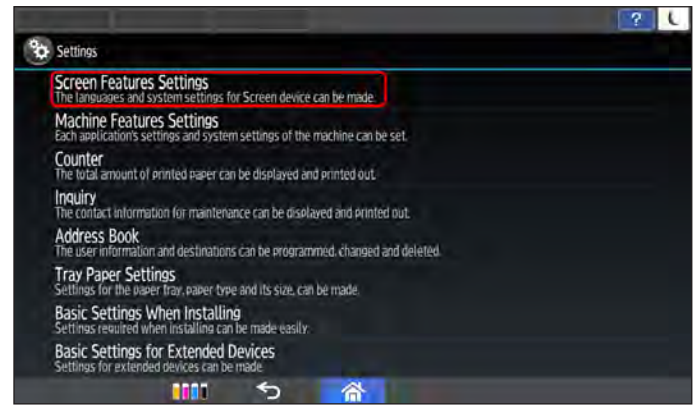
?

Settings

Screen Features Settings
The languages and system settings for Screen device can be made.

Machine Features Settings
Each application's settings and system settings of the machine can be set.

Counter
The total amount of printed paper can be displayed and printed out.

Inquiry
The contact information for maintenance can be displayed and printed out.

Address Book
The user information and destinations can be programmed, changed and deleted.

Tray Paper Settings
Settings for the paper tray, paper type and its size, can be made.

Basic Settings When Installing
Settings required when installing can be made easily.

Basic Settings for Extended Devices
Settings for extended devices can be made.